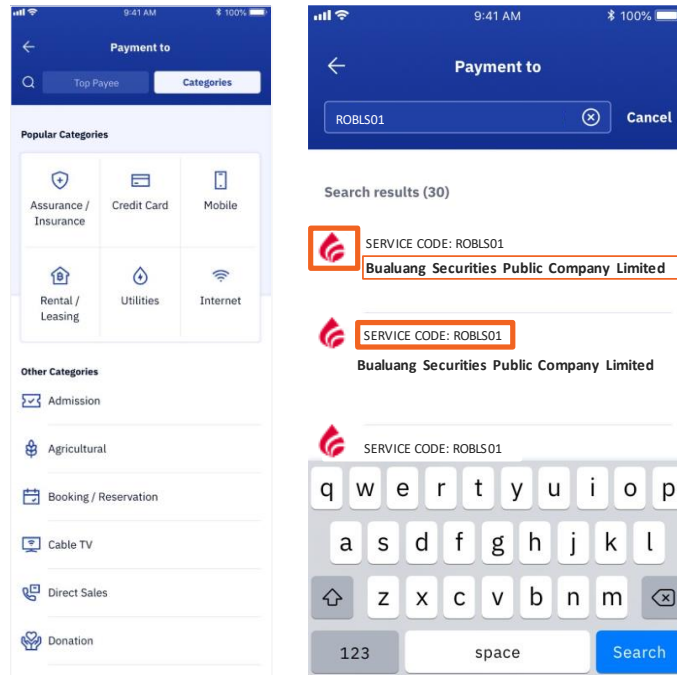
9:41 AM
100%

Payment to

Top Payee
Categories

Popular Categories

Assurance / Insurance
Credit Card
Mobile
Rental / Leasing
Utilities
Internet

Other Categories

Admission
Agricultural
Booking / Reservation
Cable TV
Direct Sales
Donation

9:41 AM
100%

Payment to

ROBLS01
Cancel

Search results (30)

SERVICE CODE: ROBLS01
Bualuang Securities Public Company Limited

SERVICE CODE: ROBLS01
Bualuang Securities Public Company Limited

SERVICE CODE: ROBLS01

q w e r t y u i o p
a s d f g h j k l
z x c v b n m
123
space
Search